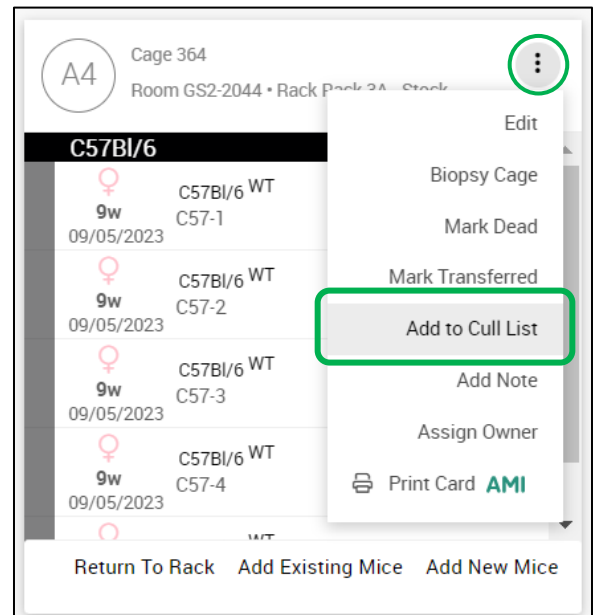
A4

Cage 364

Room GS2-2044 • Rack Pack 3A - Stock

C57Bl/6

♀
9w
09/05/2023
C57Bl/6 WT
C57-1

♀
9w
09/05/2023
C57Bl/6 WT
C57-2

♀
9w
09/05/2023
C57Bl/6 WT
C57-3

♀
9w
09/05/2023
C57Bl/6 WT
C57-4

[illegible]

Edit
Biopsy Cage
Mark Dead
Mark Transferred
Add to Cull List
Add Note
Assign Owner
Print Card AMI

Return To Rack
Add Existing Mice
Add New Mice